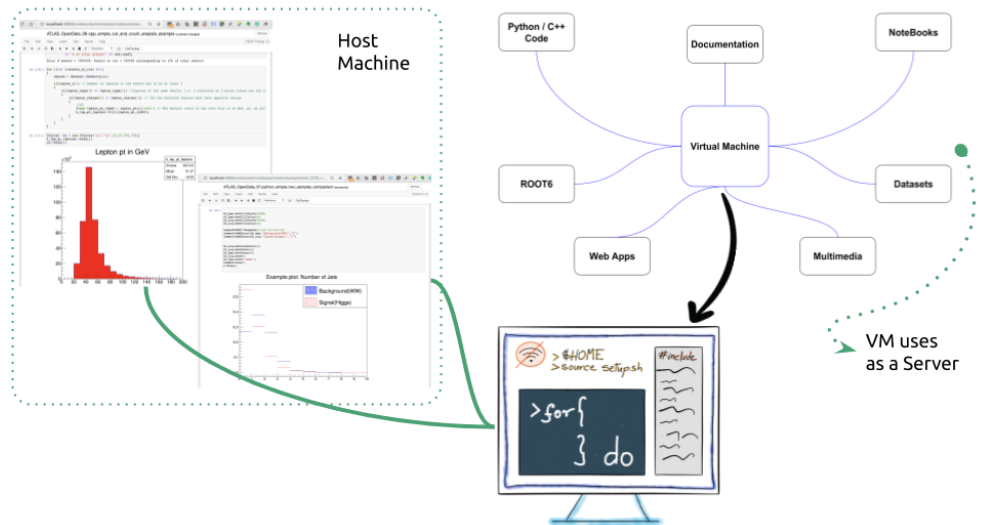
Host Machine

ATLAS_OpenData_08-cpp_simple_cut_and_count_analysis_example

Lepton pt in GeV

ATLAS_OpenData_02-python_simple_two_particles_comparison

Example plot: Number of Jets

Background(WW)

Signal(Higgs)

Python / C++ Code

Documentation

NoteBooks

Virtual Machine

ROOT6

Datasets

Web Apps

Multimedia

>$HOME
>source setup.sh

#include

>for{
} do

VM uses as a Server